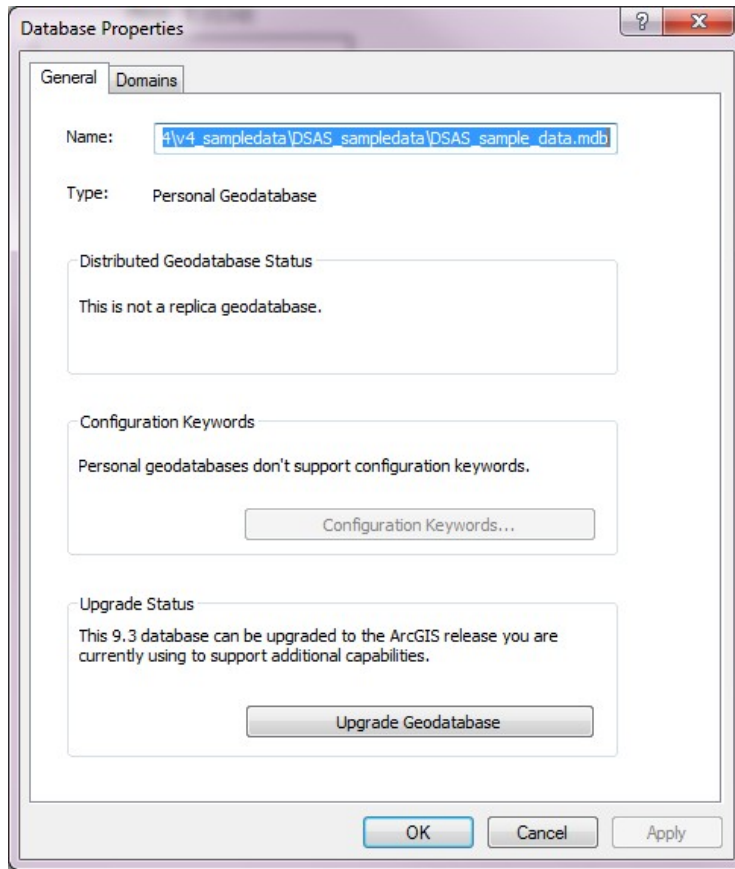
Database Properties

?

X

General

Domains

Name: 4\v4_sampledata\DSAS_sampledata\DSAS_sample_data.mdb

Type: Personal Geodatabase

Distributed Geodatabase Status

This is not a replica geodatabase.

Configuration Keywords

Personal geodatabases don't support configuration keywords.

Configuration Keywords...

Upgrade Status

This 9.3 database can be upgraded to the ArcGIS release you are currently using to support additional capabilities.

Upgrade Geodatabase

OK

Cancel

Apply